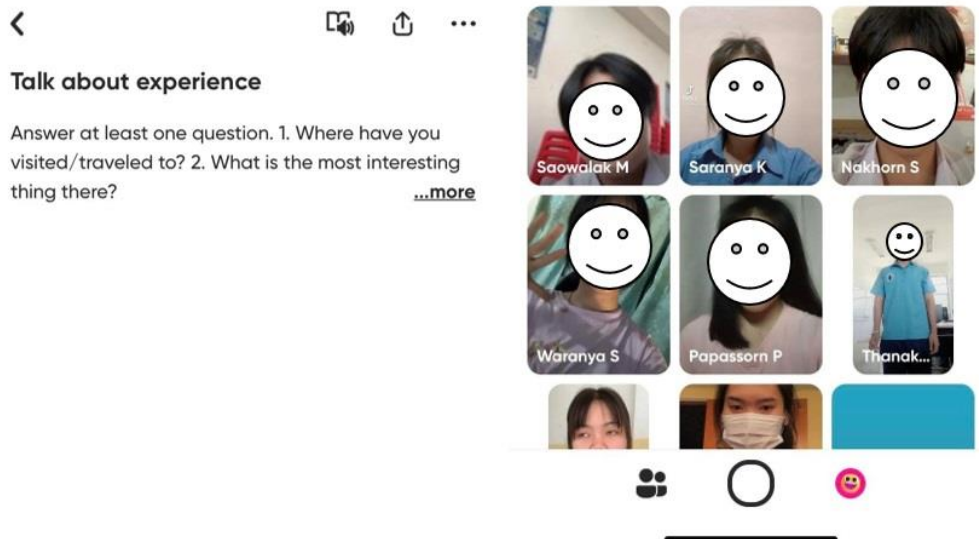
<

Talk about experience

Answer at least one question. 1. Where have you visited/traveled to? 2. What is the most interesting thing there? ...more

Saowalak M
Saranya K
Nakhorn S
Waranya S
Papassorn P
Thanak...